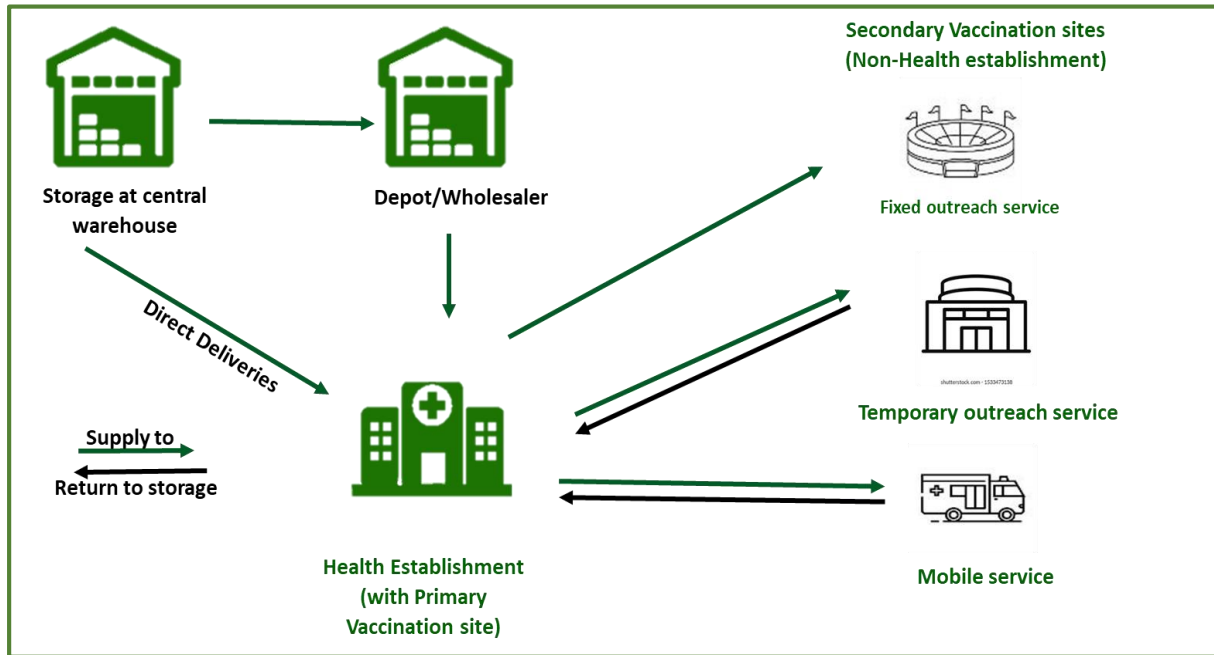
Secondary Vaccination sites (Non-Health establishment)

Storage at central warehouse

Depot/Wholesaler

Fixed outreach service

Direct Deliveries

shutterstock.com · 1533473138

Temporary outreach service

Supply to

Return to storage

Mobile service

Health Establishment (with Primary Vaccination site)